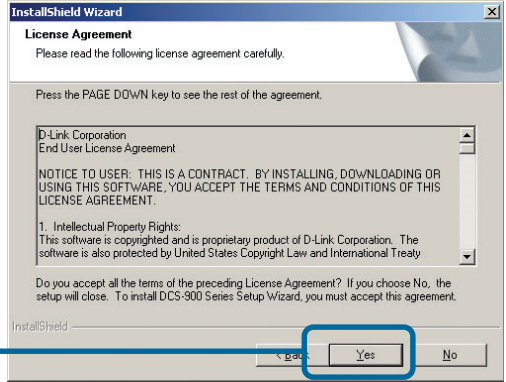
InstallShield Wizard

License Agreement
Please read the following license agreement carefully.

Press the PAGE DOWN key to see the rest of the agreement.

D-Link Corporation
End User License Agreement

NOTICE TO USER: THIS IS A CONTRACT. BY INSTALLING, DOWNLOADING OR USING THIS SOFTWARE, YOU ACCEPT THE TERMS AND CONDITIONS OF THIS LICENSE AGREEMENT.

1. Intellectual Property Rights:
This software is copyrighted and is proprietary product of D-Link Corporation. The software is also protected by United States Copyright Law and International Treaty

Do you accept all the terms of the preceding License Agreement? If you choose No, the setup will close. To install DCS-900 Series Setup Wizard, you must accept this agreement.

InstallShield

< Back Yes No